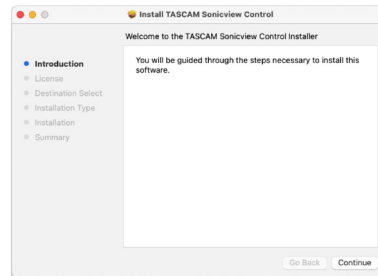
Install TASCAM Sonicview Control

Welcome to the TASCAM Sonicview Control Installer

Introduction
License
Destination Select
Installation Type
Installation
Summary

You will be guided through the steps necessary to install this software.

Go Back
Continue